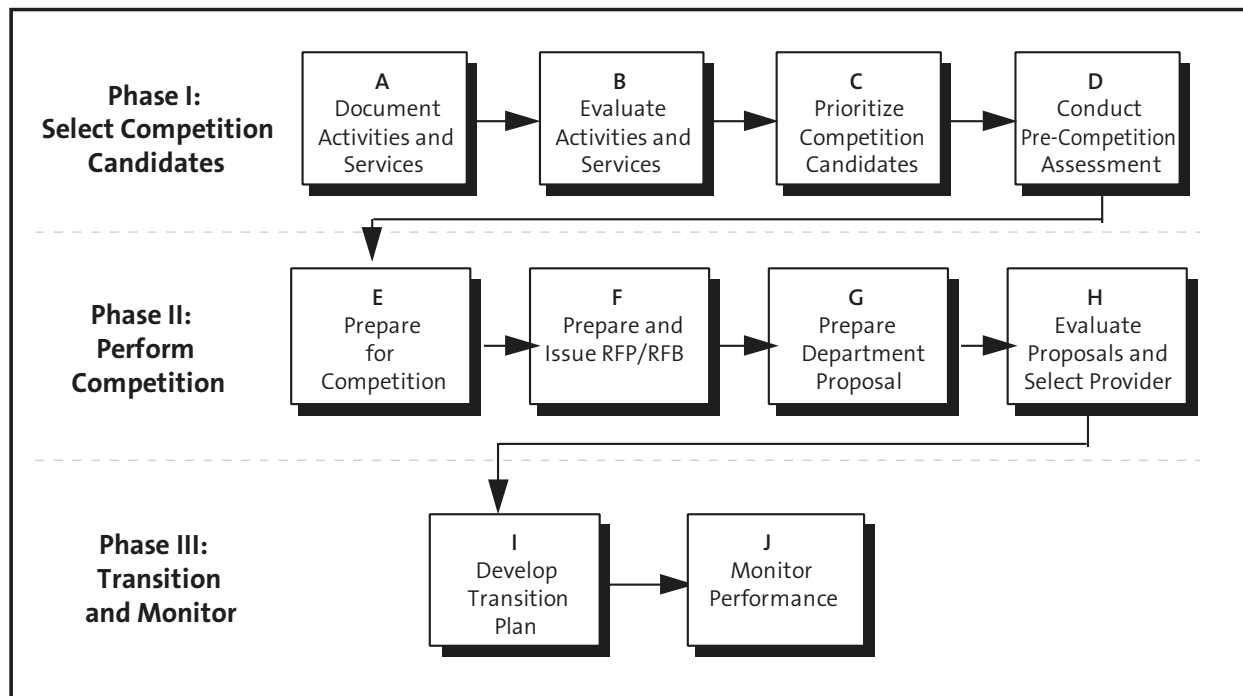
Phase I: Select Competition Candidates

A
Document Activities and Services

B
Evaluate Activities and Services

C
Prioritize Competition Candidates

D
Conduct Pre-Competition Assessment

Phase II: Perform Competition

E
Prepare for Competition

F
Prepare and Issue RFP/RFB

G
Prepare Department Proposal

H
Evaluate Proposals and Select Provider

Phase III: Transition and Monitor

I
Develop Transition Plan

J
Monitor Performance